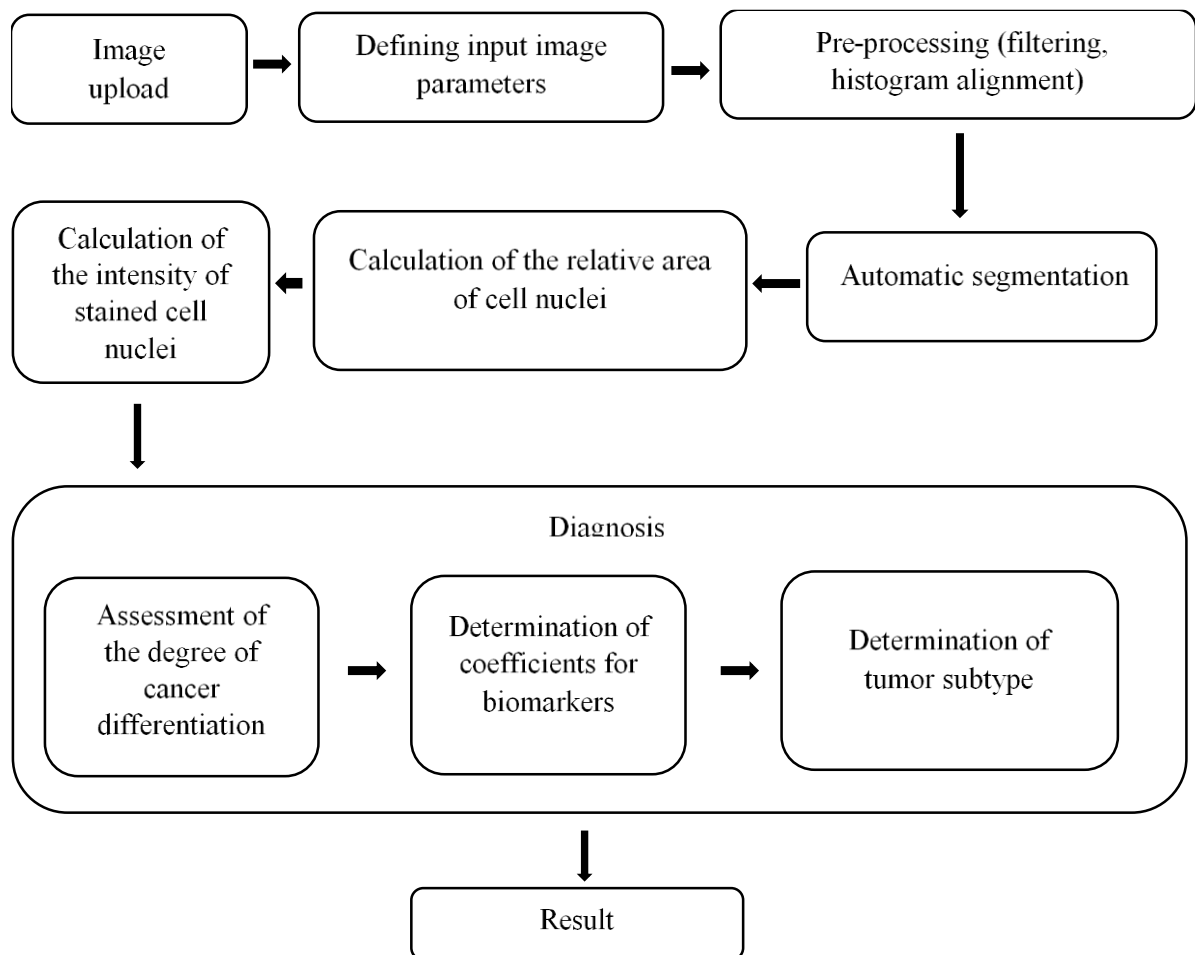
Image upload

Defining input image parameters

Pre-processing (filtering, histogram alignment)

Automatic segmentation

Calculation of the relative area of cell nuclei

Calculation of the intensity of stained cell nuclei

Diagnosis

Assessment of the degree of cancer differentiation

Determination of coefficients for biomarkers

Determination of tumor subtype

Result